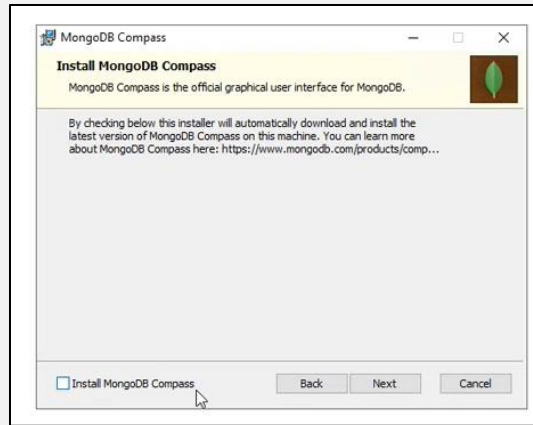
MongoDB Compass

Install MongoDB Compass

MongoDB Compass is the official graphical user interface for MongoDB.

By checking below this installer will automatically download and install the latest version of MongoDB Compass on this machine. You can learn more about MongoDB Compass here: https://www.mongodb.com/products/comp...

Install MongoDB Compass

Back

Next

Cancel